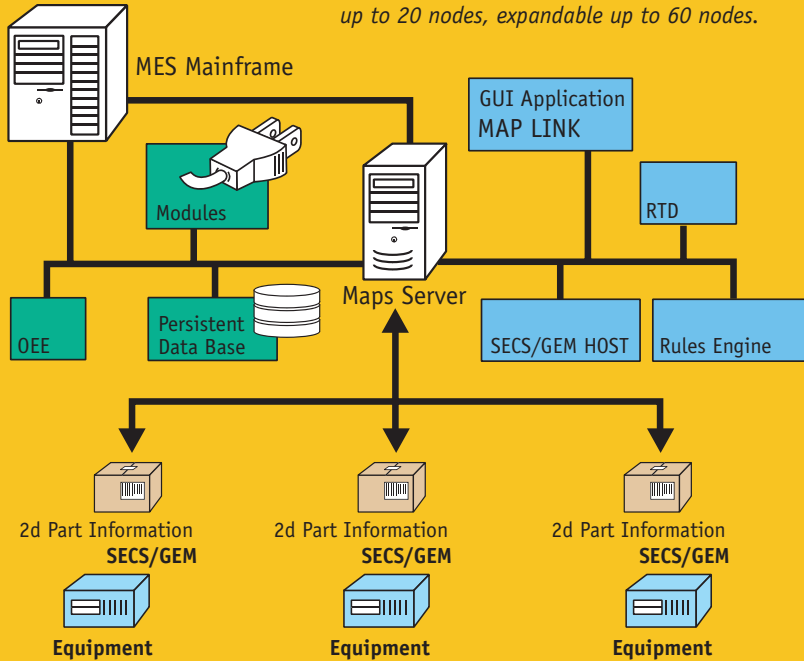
up to 20 nodes, expandable up to 60 nodes.

MES Mainframe

GUI Application
MAP LINK

Modules

RTD

Maps Server

OEE

Persistent
Data Base

SECS/GEM HOST

Rules Engine

2d Part Information
SECS/GEM

Equipment

2d Part Information
SECS/GEM

Equipment

2d Part Information
SECS/GEM

Equipment